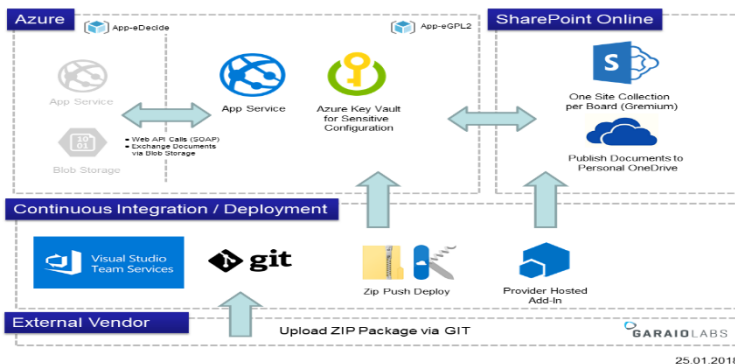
Azure

App-eDecide

App-eGPL2

App Service

Blob Storage

• Web API Calls (SOAP)
• Exchange Documents via Blob Storage

App Service

Azure Key Vault for Sensitive Configuration

SharePoint Online

One Site Collection per Board (Gremium)

Publish Documents to Personal OneDrive

Continuous Integration / Deployment

Visual Studio Team Services

git

Zip Push Deploy

Provider Hosted Add-In

External Vendor

Upload ZIP Package via GIT

GARAIOLABS

25.01.2018